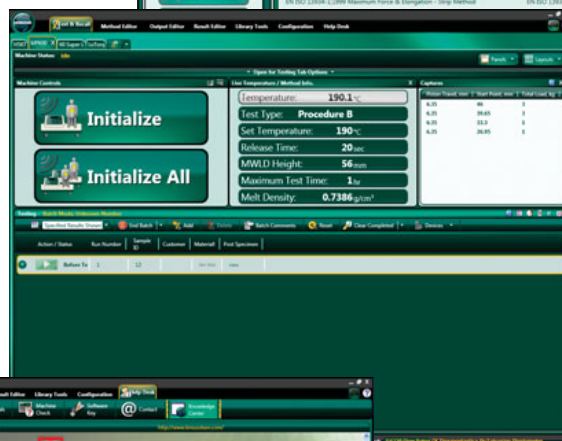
EN ISO 13934-1:1999 Maximum Force & Elongation - Strip Method

Test & Recall Method Editor Output Editor Result Editor Library Tools Configuration Help Desk

Machine Status: Idle

Panels Layouts

Open for Testing Tab Options

Machine Controls

Initialize

Initialize All

Live Temperature / Method Info.

| Temperature: | 190.1°C |
|---|---|
| Test Type: | Procedure B |
| Set Temperature: | 190°C |
| Release Time: | 20sec |
| MWLD Height: | 56mm |
| Maximum Test Time: | 1hr |
| Melt Density: | 0.7386g/cm³ |

Captures

| Piston Travel, mm | Start Point, mm | Total Load, kg |
|---|---|---|
| 6.35 | 46 | 3 |
| 6.35 | 39.65 | 3 |
| 6.35 | 33.3 | 3 |
| 6.35 | 26.95 | 3 |

Testing

Specified Results Shown End Batch Add Delete Batch Comments Reset Clear Completed Devices

| Action / Status | Run Number | Sample ID | Customer | Material | Post Specimen |
|---|---|---|---|---|---|
| Before Te | 1 | 12 | | | |

Library Tools Configuration Help Desk

Machine Check Software Key Contact Knowledge Center

http://www.tiniusolsen.com/